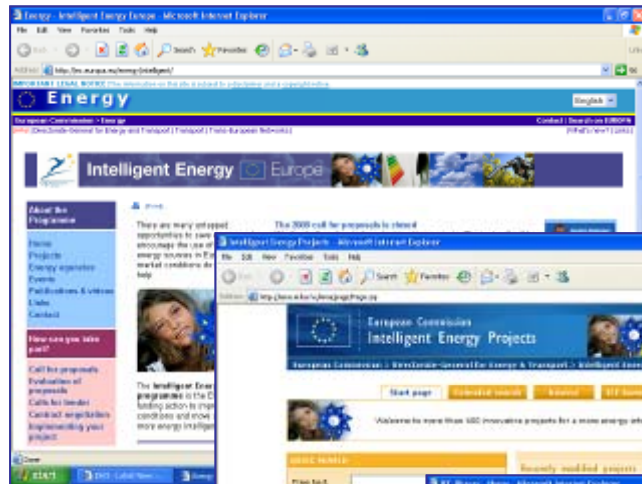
Energy - Intelligent Energy Europe - Microsoft Internet Explorer
File Edit View Favorites Tools Help
Back Search Favorites
Address http://ec.europa.eu/energy/intelligent/ Go
IMPORTANT LEGAL NOTICE: The information on this site is subject to a disclaimer and a copyright notice.
Energy
English
European Commission > Energy
Contact | Search on EUROPA
[Directorate-General for Energy and Transport | Transport | Trans-European Networks]
What's New? | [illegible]
Intelligent Energy Europe
About the Programme
Home
Projects
Energy agencies
Events
Publications & videos
Links
Contact
How can you take part?
Call for proposals
Evaluation of proposals
Calls for tender
Contract negotiation
Implementing your project
There are many untapped opportunities to save energy and encourage the use of renewable energy sources in Europe, but market conditions do not always help
The 2008 call for proposals is closed
The Intelligent Energy - Europe programme is the EU's funding action to improve conditions and move towards a more energy intelligent
Intelligent Energy Projects - Microsoft Internet Explorer
File Edit View Favorites Tools Help
Back Search Favorites
Address http://www.iee.eu/iepage/Page.jsp
European Commission
Intelligent Energy Projects
European Commission > Directorate-General for Energy & Transport > Intelligent Energy
Start page
Extended search
Related
Welcome to more than 400 innovative projects for a more energy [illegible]
QUICK SEARCH
Free text
Recently modified projects
start
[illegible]
Energy